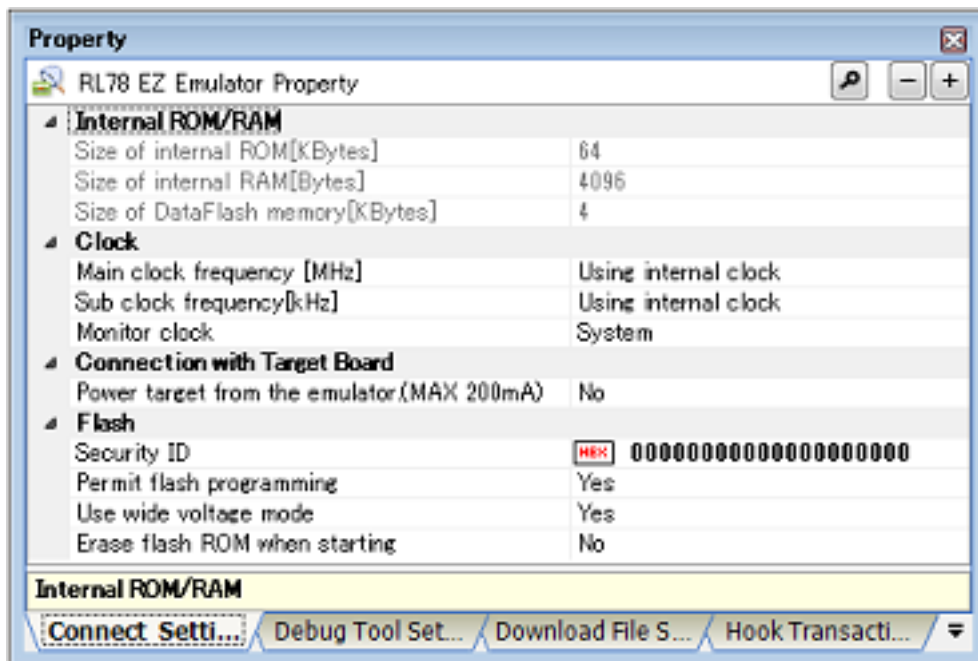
Property

RL78 EZ Emulator Property

| | |
|---|---|
| Internal ROM/RAM | |
| Size of internal ROM[KBytes] | 64 |
| Size of internal RAM[Bytes] | 4096 |
| Size of DataFlash memory[KBytes] | 4 |
| Clock | |
| Main clock frequency [MHz] | Using internal clock |
| Sub clock frequency[kHz] | Using internal clock |
| Monitor clock | System |
| Connection with Target Board | |
| Power target from the emulator.(MAX 200mA) | No |
| Flash | |
| Security ID | HEX 00000000000000000000 |
| Permit flash programming | Yes |
| Use wide voltage mode | Yes |
| Erase flash ROM when starting | No |

Internal ROM/RAM

Connect Setti... | Debug Tool Set... | Download File S... | Hook Transacti...